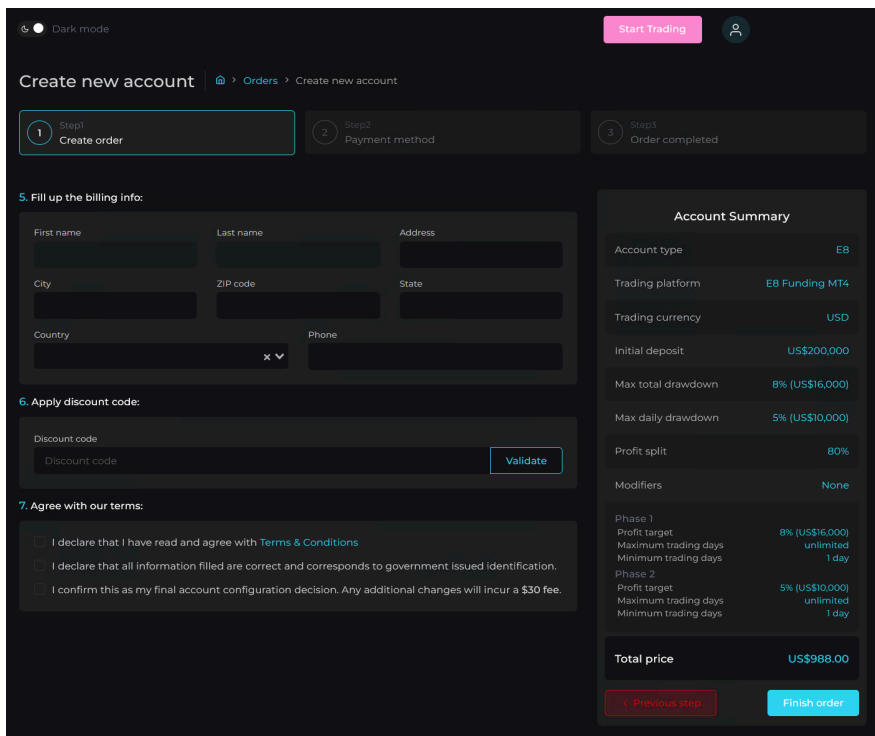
Dark mode

Start Trading

Create new account > Orders > Create new account

1 Step1 Create order

2 Step2 Payment method

3 Step3 Order completed

5. Fill up the billing info:

First name

Last name

Address

City

ZIP code

State

Country

Phone

6. Apply discount code:

Discount code

Discount code

Validate

7. Agree with our terms:

I declare that I have read and agree with Terms & Conditions

I declare that all information filled are correct and corresponds to government issued identification.

I confirm this as my final account configuration decision. Any additional changes will incur a $30 fee.

Account Summary

| | |
|---|---|
| Account type | E8 |
| Trading platform | E8 Funding MT4 |
| Trading currency | USD |
| Initial deposit | US$200,000 |
| Max total drawdown | 8% (US$16,000) |
| Max daily drawdown | 5% (US$10,000) |
| Profit split | 80% |
| Modifiers | None |

Phase 1

| | |
|---|---|
| Profit target | 8% (US$16,000) |
| Maximum trading days | unlimited |
| Minimum trading days | 1 day |

Phase 2

| | |
|---|---|
| Profit target | 5% (US$10,000) |
| Maximum trading days | unlimited |
| Minimum trading days | 1 day |

Total price US$988.00

< Previous step

Finish order